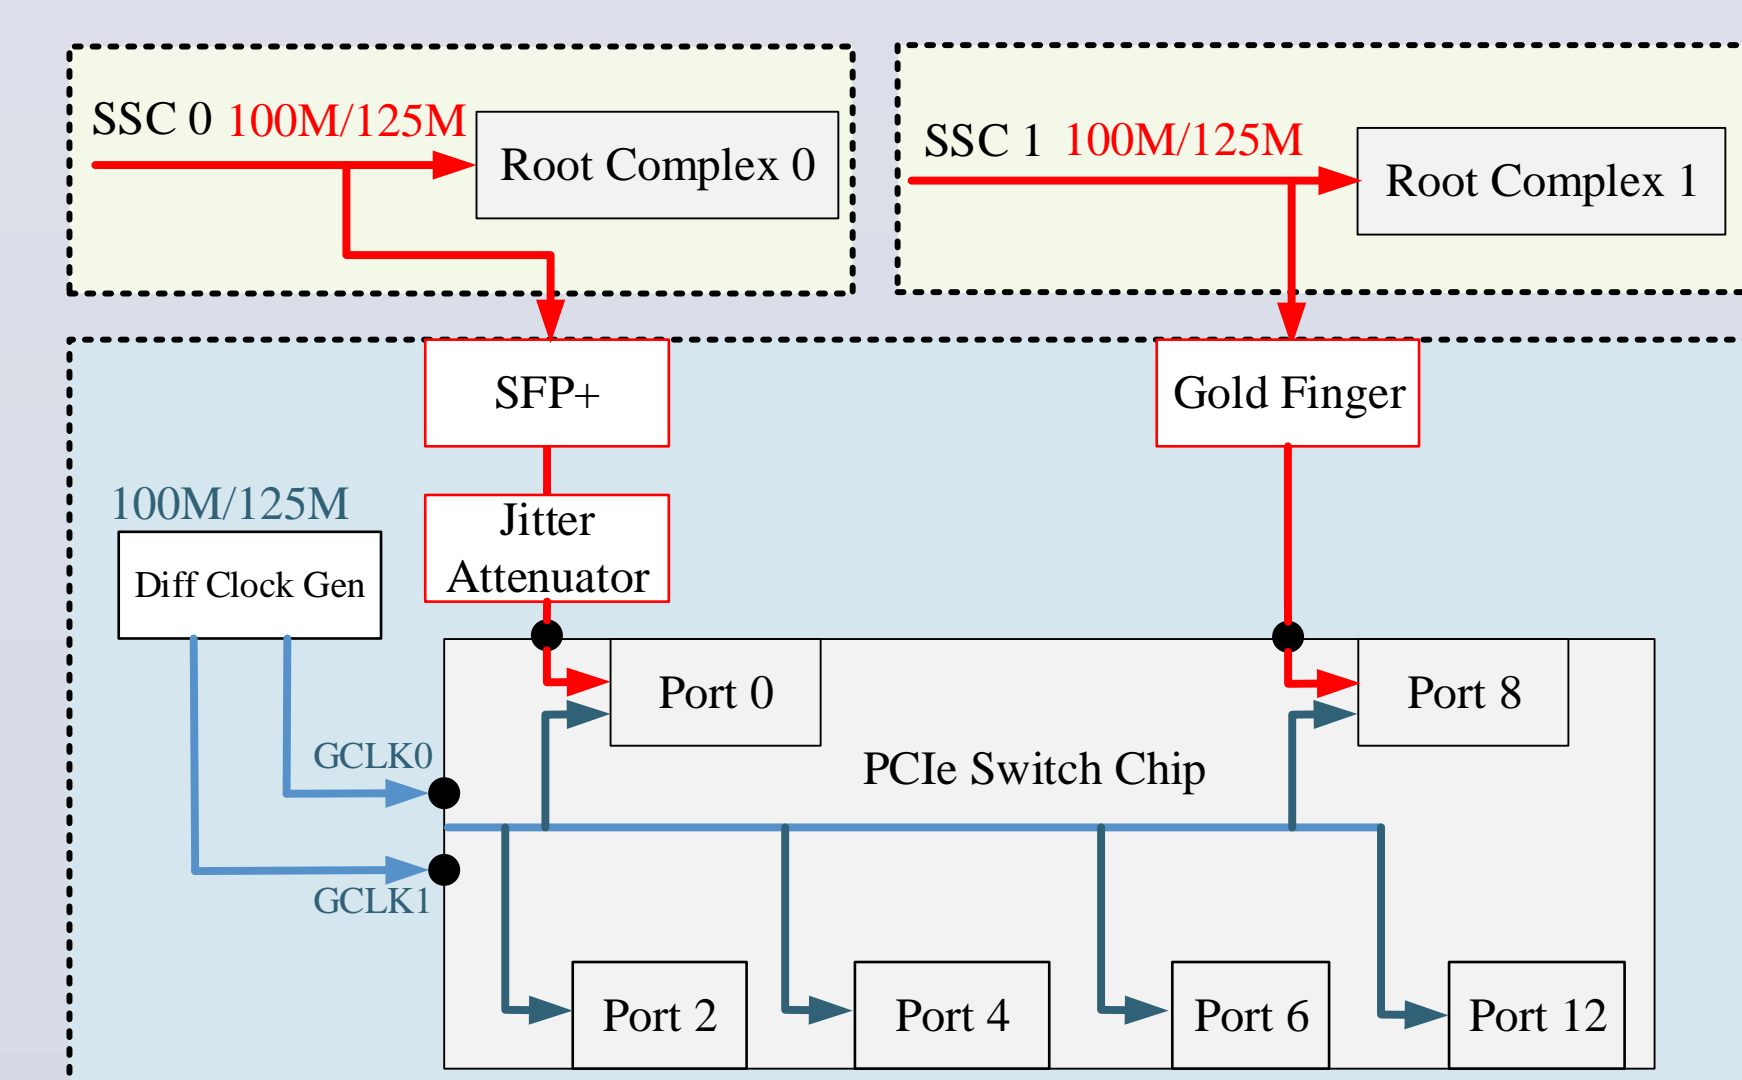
SSC 0 100M/125M

Root Complex 0

SSC 1 100M/125M

Root Complex 1

SFP+

Gold Finger

100M/125M

Diff Clock Gen

Jitter Attenuator

Port 0

Port 8

GCLK0

PCIe Switch Chip

GCLK1

Port 2

Port 4

Port 6

Port 12